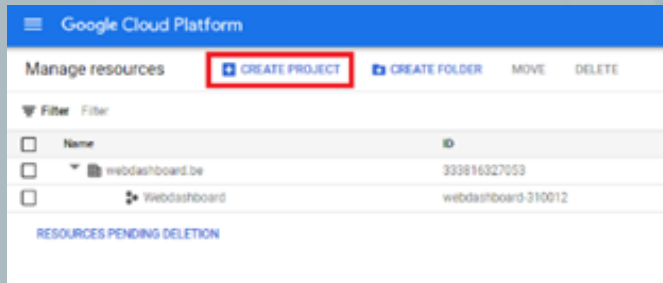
Google Cloud Platform

Manage resources

CREATE PROJECT

CREATE FOLDER

MOVE

DELETE

Filter Filter

| | Name | ID |
|---|---|---|
| | webdashboard.be | 333816327053 |
| | Webdashboard | webdashboard-310012 |

RESOURCES PENDING DELETION